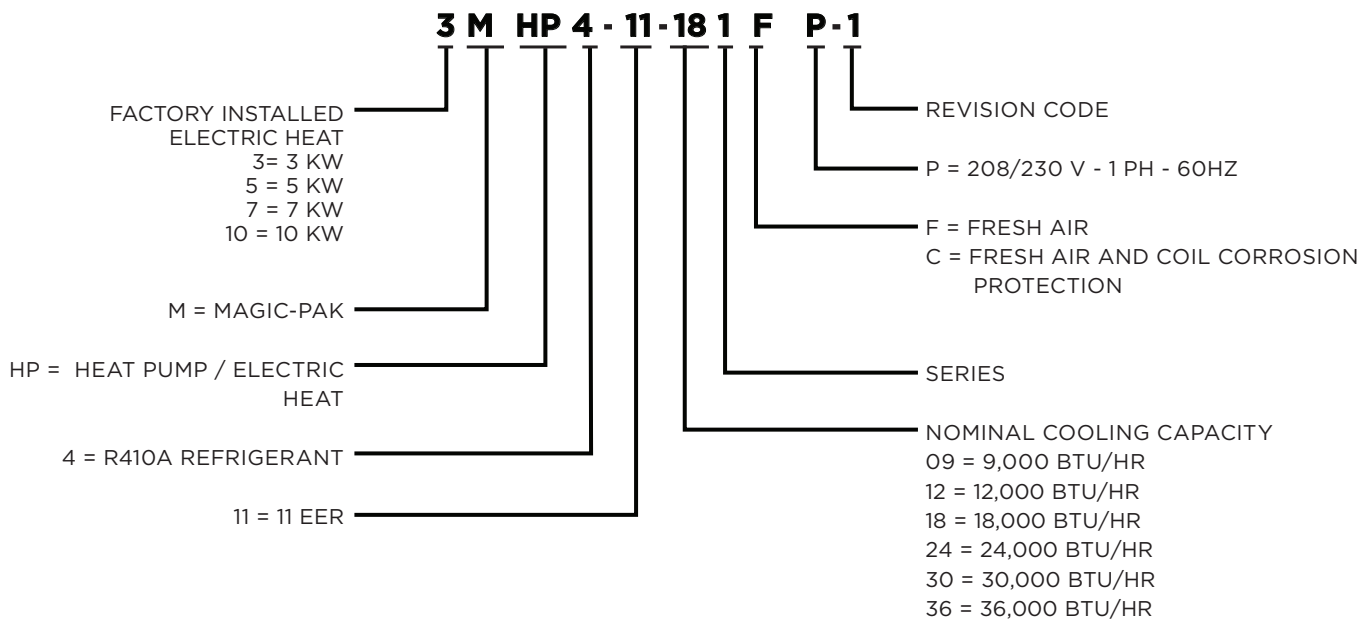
3 M HP 4 - 11 - 18 1 F P - 1

FACTORY INSTALLED ELECTRIC HEAT
3= 3 KW
5 = 5 KW
7 = 7 KW
10 = 10 KW

M = MAGIC-PAK

HP = HEAT PUMP / ELECTRIC HEAT

4 = R410A REFRIGERANT

11 = 11 EER

REVISION CODE

P = 208/230 V - 1 PH - 60HZ

F = FRESH AIR
C = FRESH AIR AND COIL CORROSION PROTECTION

SERIES

NOMINAL COOLING CAPACITY
09 = 9,000 BTU/HR
12 = 12,000 BTU/HR
18 = 18,000 BTU/HR
24 = 24,000 BTU/HR
30 = 30,000 BTU/HR
36 = 36,000 BTU/HR